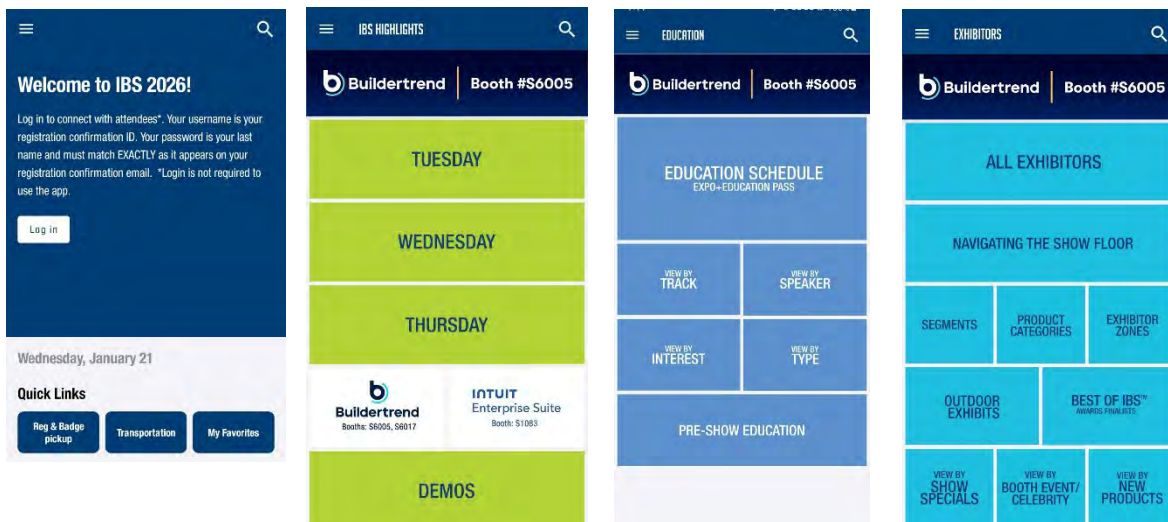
Welcome to IBS 2026!

Log in to connect with attendees*. Your username is your registration confirmation ID. Your password is your last name and must match EXACTLY as it appears on your registration confirmation email. *Login is not required to use the app.

Log in

Wednesday, January 21

Quick Links

Reg & Badge pickup

Transportation

My Favorites

IBS HIGHLIGHTS

Buildertrend | Booth #S6005

TUESDAY

WEDNESDAY

THURSDAY

Buildertrend
Booths: S6005, S6017

INTUIT
Enterprise Suite
Booth: S1083

DEMOS

EDUCATION

Buildertrend | Booth #S6005

EDUCATION SCHEDULE
EXPO+EDUCATION PASS

VIEW BY TRACK

VIEW BY SPEAKER

VIEW BY INTEREST

VIEW BY TYPE

PRE-SHOW EDUCATION

EXHIBITORS

Buildertrend | Booth #S6005

ALL EXHIBITORS

NAVIGATING THE SHOW FLOOR

SEGMENTS

PRODUCT CATEGORIES

EXHIBITOR ZONES

OUTDOOR EXHIBITS

BEST OF IBS™
AWARDS FINALISTS

VIEW BY SHOW SPECIALS

VIEW BY BOOTH EVENT/ CELEBRITY

VIEW BY NEW PRODUCTS